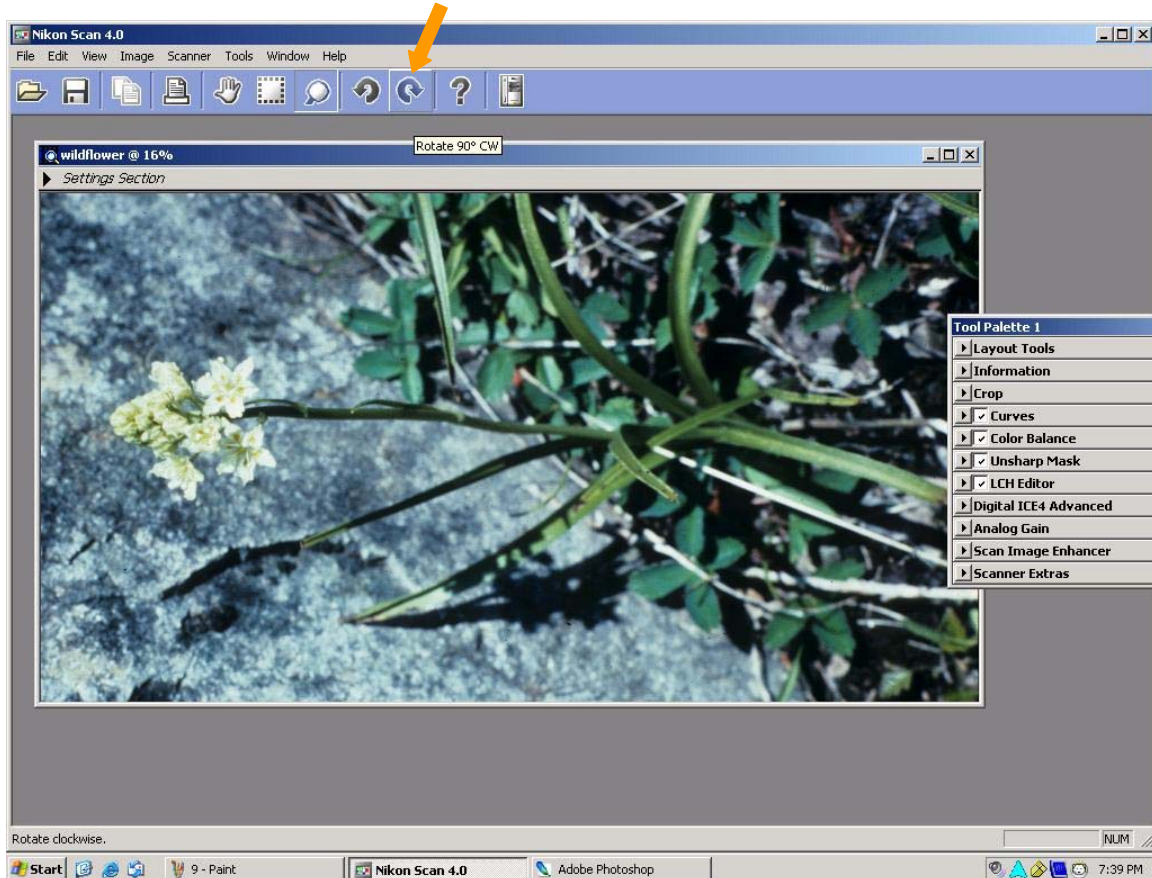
Nikon Scan 4.0

File Edit View Image Scanner Tools Window Help

Rotate 90° CW

wildflower @ 16%

Settings Section

Tool Palette 1
Layout Tools
Information
Crop
Curves
Color Balance
Unsharp Mask
LCH Editor
Digital ICE4 Advanced
Analog Gain
Scan Image Enhancer
Scanner Extras

Rotate clockwise.

NUM

Start 9 - Paint Nikon Scan 4.0 Adobe Photoshop 7:39 PM